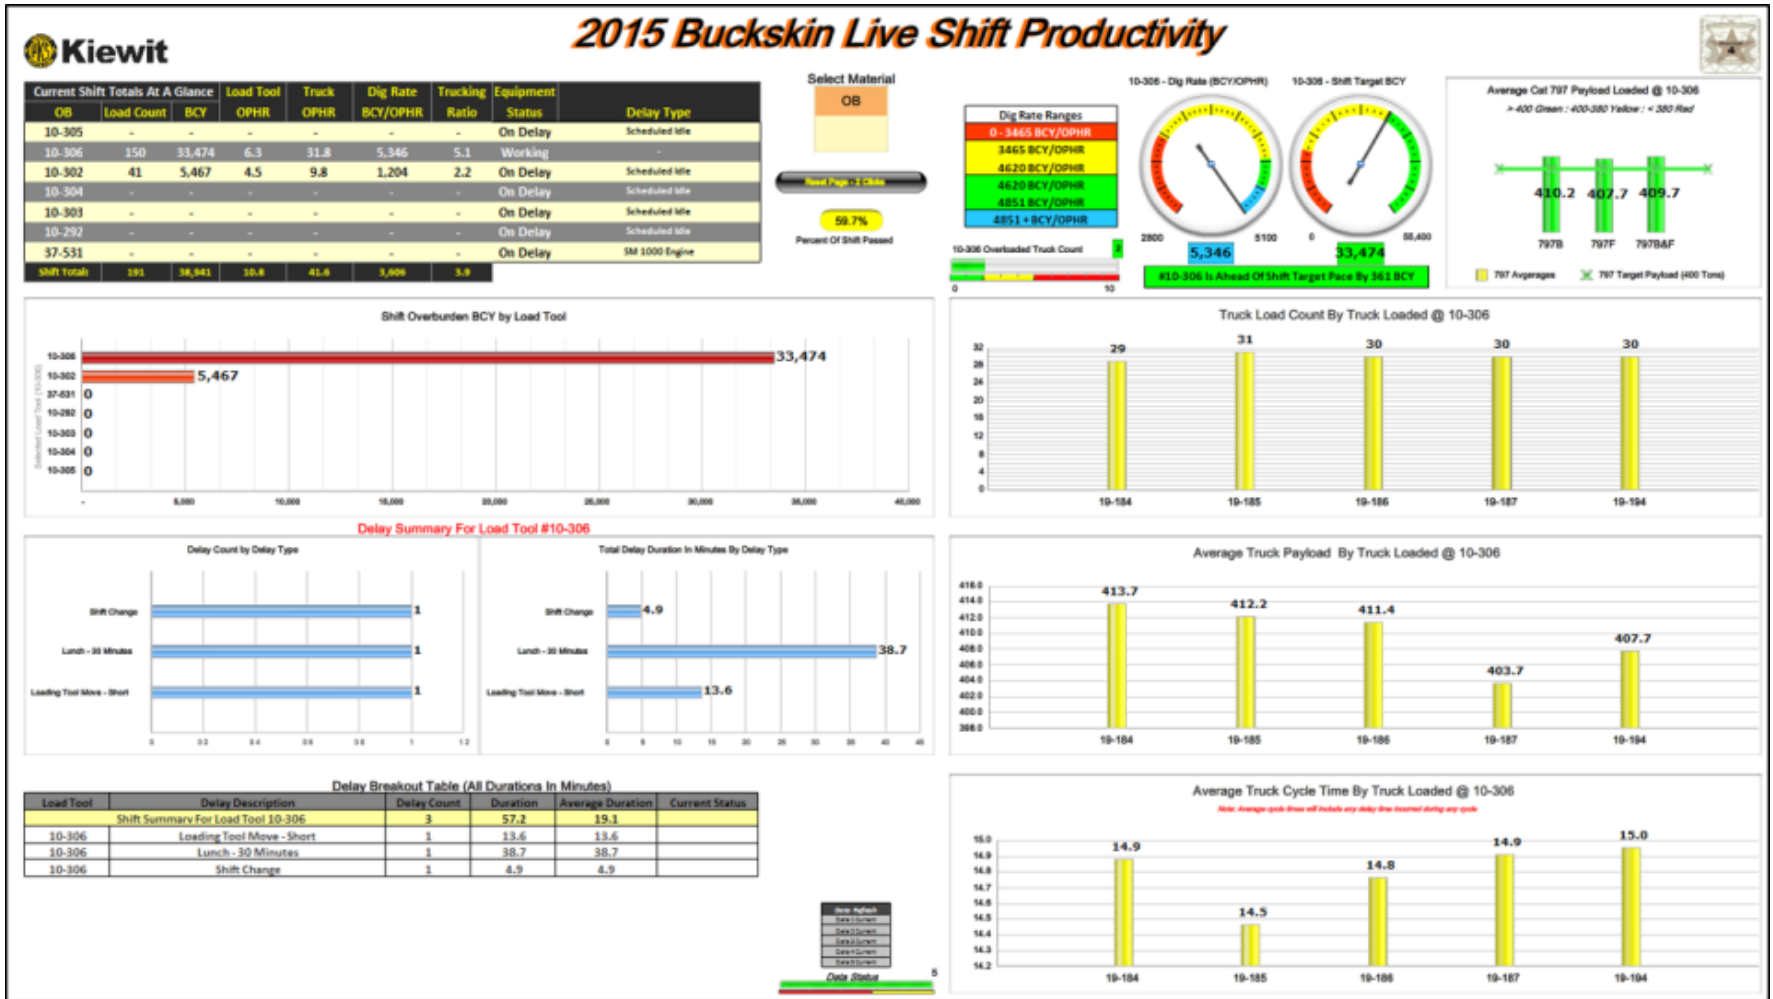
Kiewit

2015 Buckskin Live Shift Productivity

| Current Shift Totals At A Glance | | Load Tool | Truck | Dig Rate | Trucking | Equipment | |
|---|---|---|---|---|---|---|---|
| OB | Load Count | BCY | OPHR | OPHR | BCY/OPHR | Ratio | Status | Delay Type |
| 10-305 | - | - | - | - | - | - | On Delay | Scheduled Idle |
| 10-306 | 150 | 33,474 | 6.3 | 31.8 | 5,346 | 5.1 | Working | |
| 10-302 | 41 | 5,467 | 4.5 | 9.8 | 1,204 | 2.2 | On Delay | Scheduled Idle |
| 10-304 | - | - | - | - | - | - | On Delay | Scheduled Idle |
| 10-303 | - | - | - | - | - | - | On Delay | Scheduled Idle |
| 10-292 | - | - | - | - | - | - | On Delay | Scheduled Idle |
| 37-531 | - | - | - | - | - | - | On Delay | SM 1000 Engine |
| Shift Totals | 191 | 38,941 | 10.8 | 41.6 | 3,606 | 3.9 | | |

Select Material
OB

Reset Page - 2 Clicks

59.7%
Percent Of Shift Passed

Dig Rate Ranges
0 - 3465 BCY/OPHR
3465 BCY/OPHR
4620 BCY/OPHR
4620 BCY/OPHR
4851 BCY/OPHR
4851 + BCY/OPHR

10-306 - Dig Rate (BCY/OPHR)
2800 5100
5,346

10-306 - Shift Target BCY
0 55,400
33,474

10-306 Overloaded Truck Count 2
0 10

#10-306 Is Ahead Of Shift Target Pace By 361 BCY

Average Cat 797 Payload Loaded @ 10-306
> 400 Green : 400-380 Yellow : < 380 Red
410.2 407.7 409.7
797B 797F 797B&F
797 Averages 797 Target Payload (400 Tons)

Shift Overburden BCY by Load Tool
10-306 33,474
10-302 5,467
37-531 0
10-292 0
10-303 0
10-304 0
10-305 0
Selected Load Tool (10-306)
- 5,000 10,000 15,000 20,000 25,000 30,000 35,000 40,000

Truck Load Count By Truck Loaded @ 10-306
29 31 30 30 30
32 28 24 20 16 12 8 4 0
19-184 19-185 19-186 19-187 19-194

Delay Summary For Load Tool #10-306

Delay Count by Delay Type
Shift Change 1
Lunch - 30 Minutes 1
Loading Tool Move - Short 1
0 0.2 0.4 0.6 0.8 1 1.2

Total Delay Duration In Minutes By Delay Type
Shift Change 4.9
Lunch - 30 Minutes 38.7
Loading Tool Move - Short 13.6
0 5 10 15 20 25 30 35 40 45

Average Truck Payload By Truck Loaded @ 10-306
413.7 412.2 411.4 403.7 407.7
416.0 414.0 412.0 410.0 408.0 406.0 404.0 402.0 400.0 398.0
19-184 19-185 19-186 19-187 19-194

Delay Breakout Table (All Durations In Minutes)

| Load Tool | Delay Description | Delay Count | Duration | Average Duration | Current Status |
|---|---|---|---|---|---|
| | Shift Summary For Load Tool 10-306 | 3 | 57.2 | 19.1 | |
| 10-306 | Loading Tool Move - Short | 1 | 13.6 | 13.6 | |
| 10-306 | Lunch - 30 Minutes | 1 | 38.7 | 38.7 | |
| 10-306 | Shift Change | 1 | 4.9 | 4.9 | |

Average Truck Cycle Time By Truck Loaded @ 10-306
Note: Average cycle times will include any delay time incurred during any cycle
14.9 14.5 14.8 14.9 15.0
15.0 14.9 14.8 14.7 14.6 14.5 14.4 14.3 14.2
19-184 19-185 19-186 19-187 19-194

Data Refresh
Data Status
5